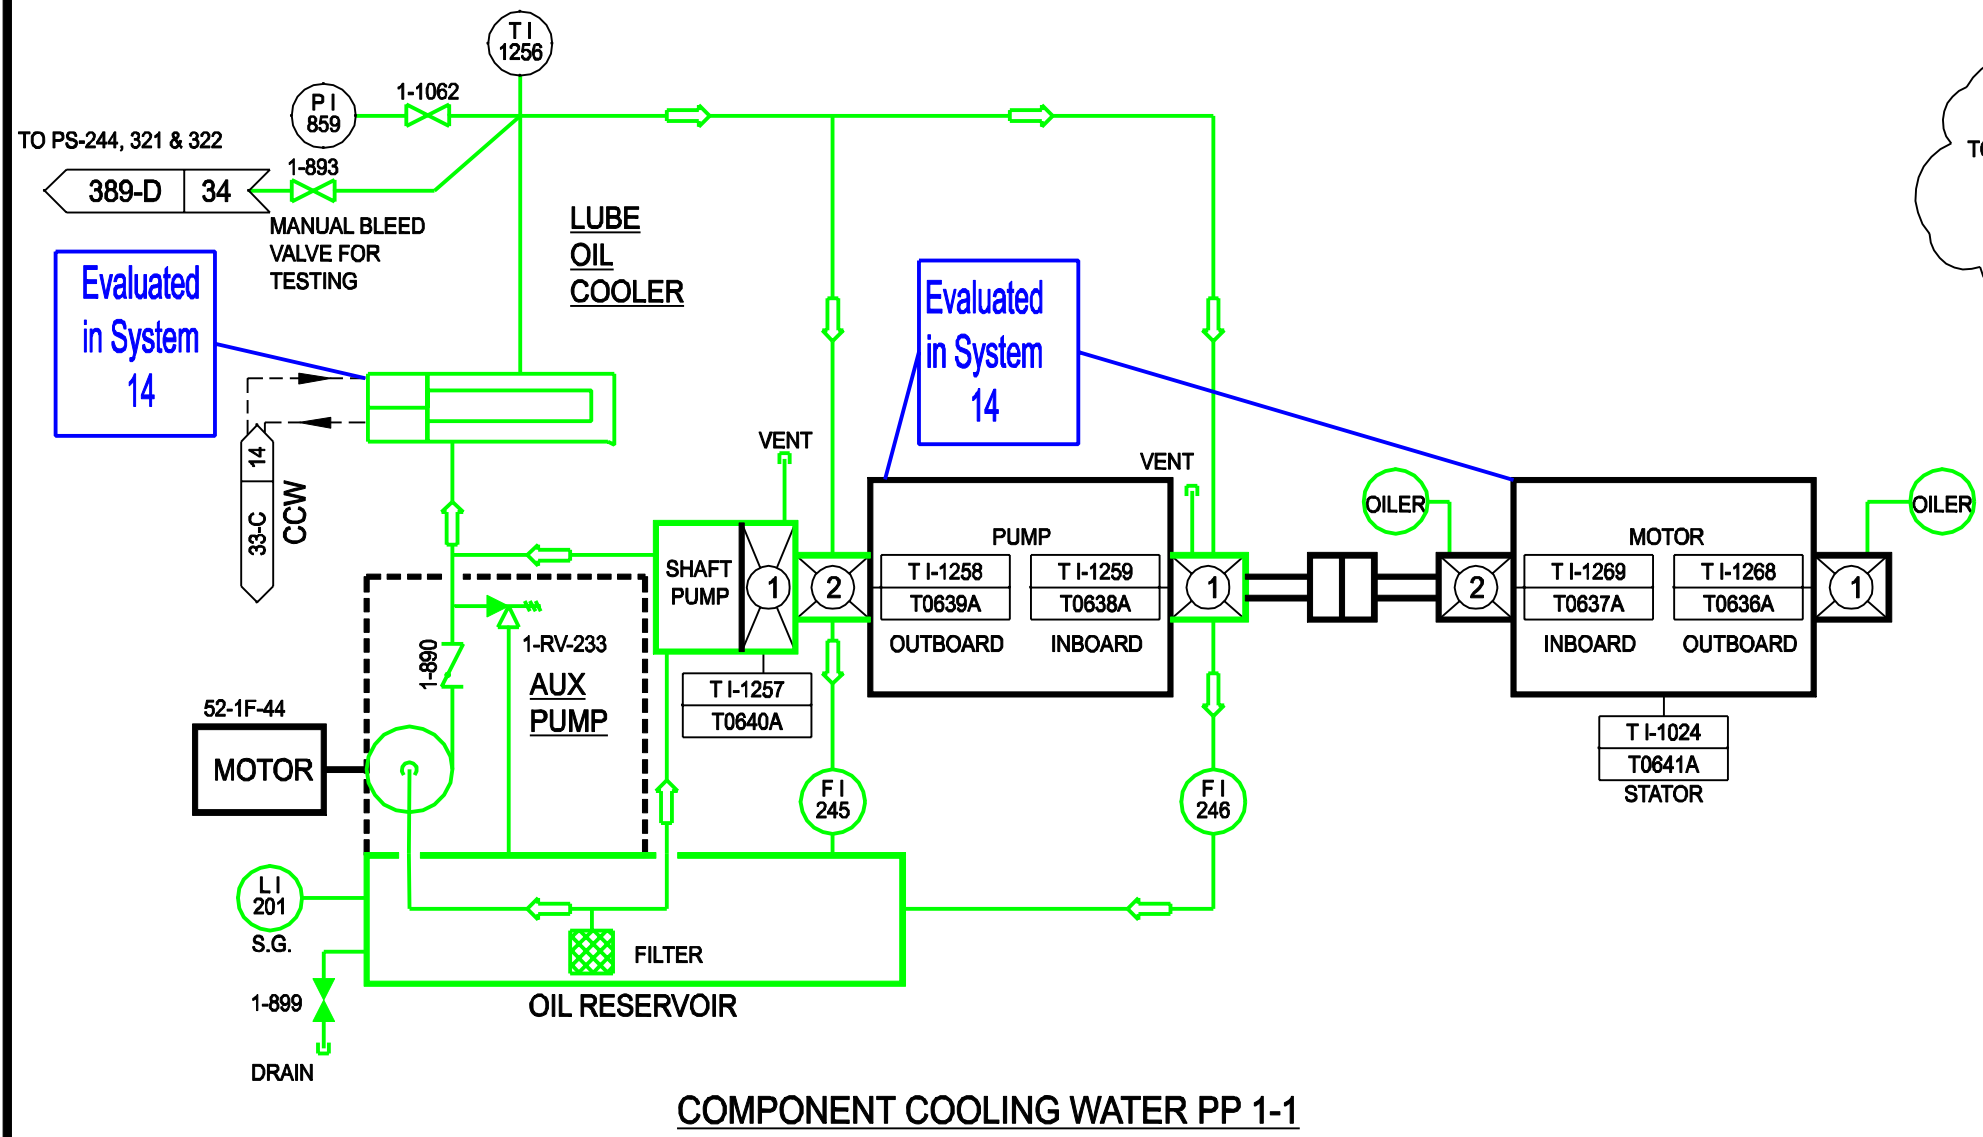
T I 1256

P I 859

1-1062

TO PS-244, 321 & 322

389-D | 34

1-893

MANUAL BLEED VALVE FOR TESTING

LUBE OIL COOLER

Evaluated in System 14

Evaluated in System 14

T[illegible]

14

33-C

CCW

VENT

VENT

PUMP

SHAFT PUMP

1

2

T I-1258
T0639A

T I-1259
T0638A

OUTBOARD

INBOARD

1

OILER

2

MOTOR

T I-1269
T0637A

T I-1268
T0636A

INBOARD

OUTBOARD

1

OILER

1-890

1-RV-233

AUX PUMP

T I-1257
T0640A

52-1F-44

MOTOR

F I 245

F I 246

T I-1024
T0641A
STATOR

L I 201

S.G.

FILTER

1-899

OIL RESERVOIR

DRAIN

COMPONENT COOLING WATER PP 1-1